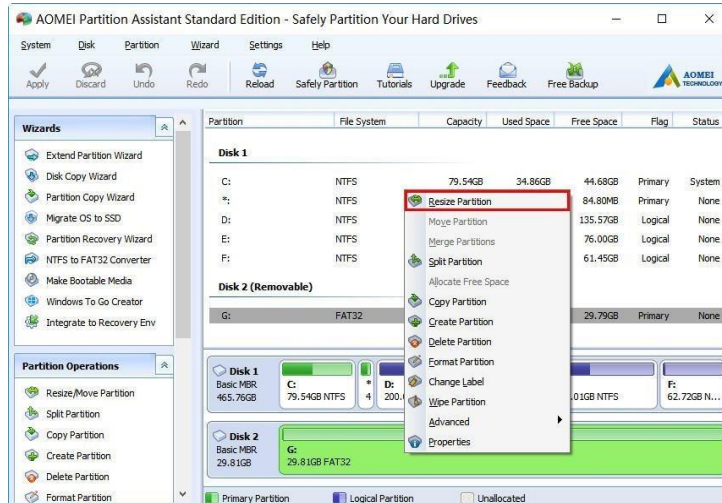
AOMEI Partition Assistant Standard Edition - Safely Partition Your Hard Drives

System Disk Partition Wizard Settings Help

Apply Discard Undo Redo Reload Safely Partition Tutorials Upgrade Feedback Free Backup

AOMEI TECHNOLOGY

Wizards

Extend Partition Wizard
Disk Copy Wizard
Partition Copy Wizard
Migrate OS to SSD
Partition Recovery Wizard
NTFS to FAT32 Converter
Make Bootable Media
Windows To Go Creator
Integrate to Recovery Env

Partition Operations

Resize/Move Partition
Split Partition
Copy Partition
Create Partition
Delete Partition
Format Partition

| Partition | File System | Capacity | Used Space | Free Space | Flag | Status |
|---|---|---|---|---|---|---|
| Disk 1 | | | | | | |
| C: | NTFS | 79.54GB | 34.86GB | 44.68GB | Primary | System |
| *: | NTFS | | | 84.80MB | Primary | None |
| D: | NTFS | | | 135.57GB | Logical | None |
| E: | NTFS | | | 76.00GB | Logical | None |
| F: | NTFS | | | 61.45GB | Logical | None |
| Disk 2 (Removable) | | | | | | |
| G: | FAT32 | | | 29.79GB | Primary | None |

Resize Partition
Move Partition
Merge Partitions
Split Partition
Allocate Free Space
Copy Partition
Create Partition
Delete Partition
Format Partition
Change Label
Wipe Partition
Advanced
Properties

Disk 1
Basic MBR
465.76GB
C:
79.54GB NTFS
*
4
D:
200.
.01GB NTFS
F:
62.72GB N...

Disk 2
Basic MBR
29.81GB
G:
29.81GB FAT32

Primary Partition Logical Partition Unallocated